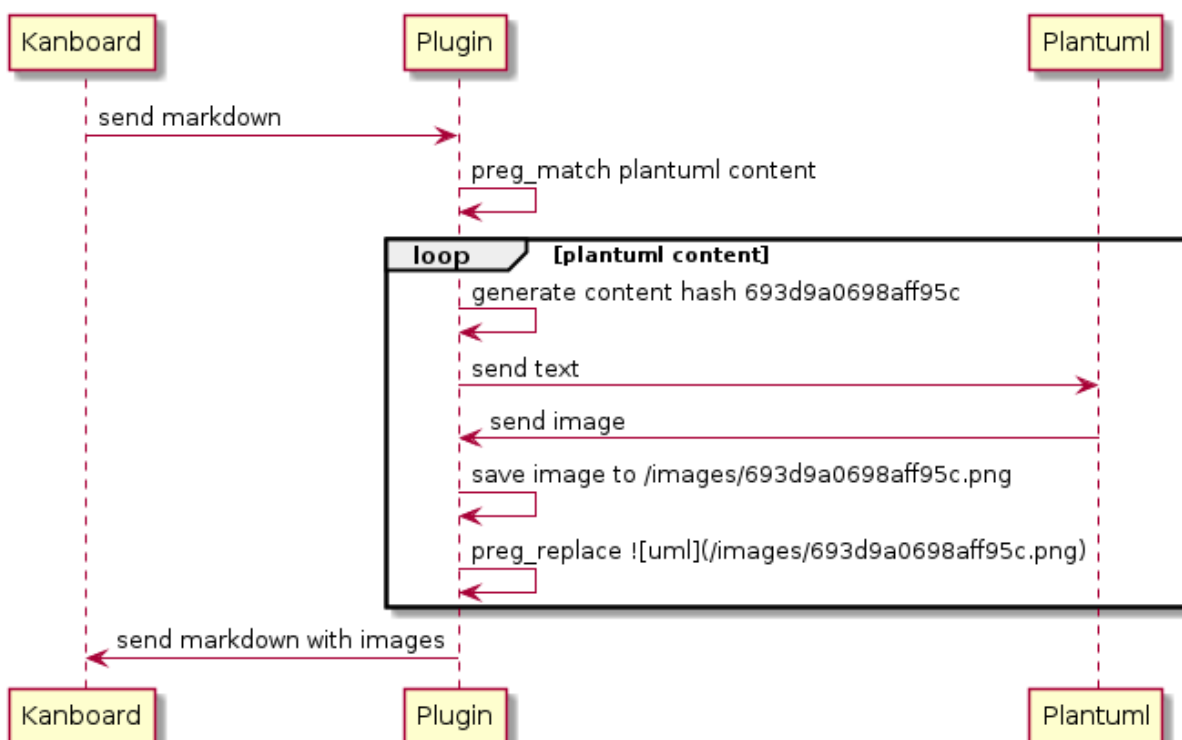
Kanboard

Plugin

Plantuml

send markdown

preg_match plantuml content

loop [plantuml content]

generate content hash 693d9a0698aff95c

send text

send image

save image to /images/693d9a0698aff95c.png

preg_replace ![uml](/images/693d9a0698aff95c.png)

send markdown with images

Kanboard

Plugin

Plantuml